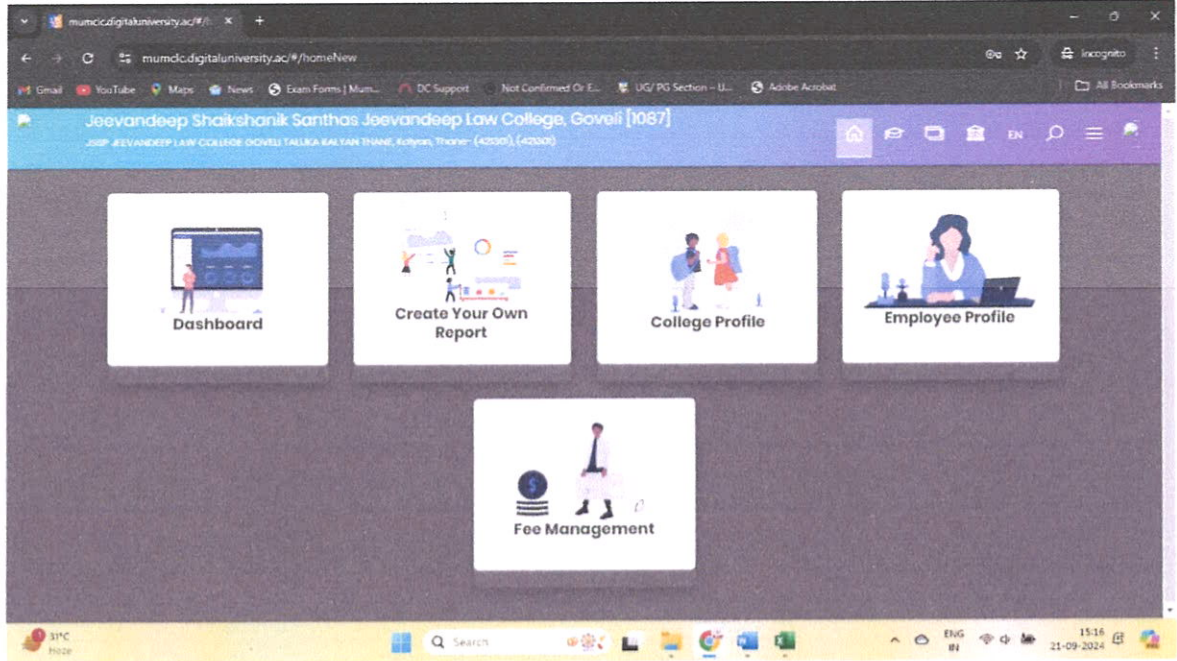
mumclc.digitaluniversity.ac/#/h ×
+
mumclc.digitaluniversity.ac/#/homeNew
Incognito
Gmail YouTube Maps News Exam Forms | Mum... DC Support Not Confirmed Or E... UG/ PG Section – U... Adobe Acrobat
All Bookmarks

Jeevandeep Shaikshanik Santhas Jeevandeep Law College, Goveli [1087]
JSSP JEEVANDEEP LAW COLLEGE GOVELI TALUKA KALYAN THANE, Kalyan, Thane- (421301), (421301)
EN

Dashboard

Create Your Own Report

College Profile

Employee Profile

Fee Management

31°C
Haze
Search
ENG
IN
15:16
21-09-2024